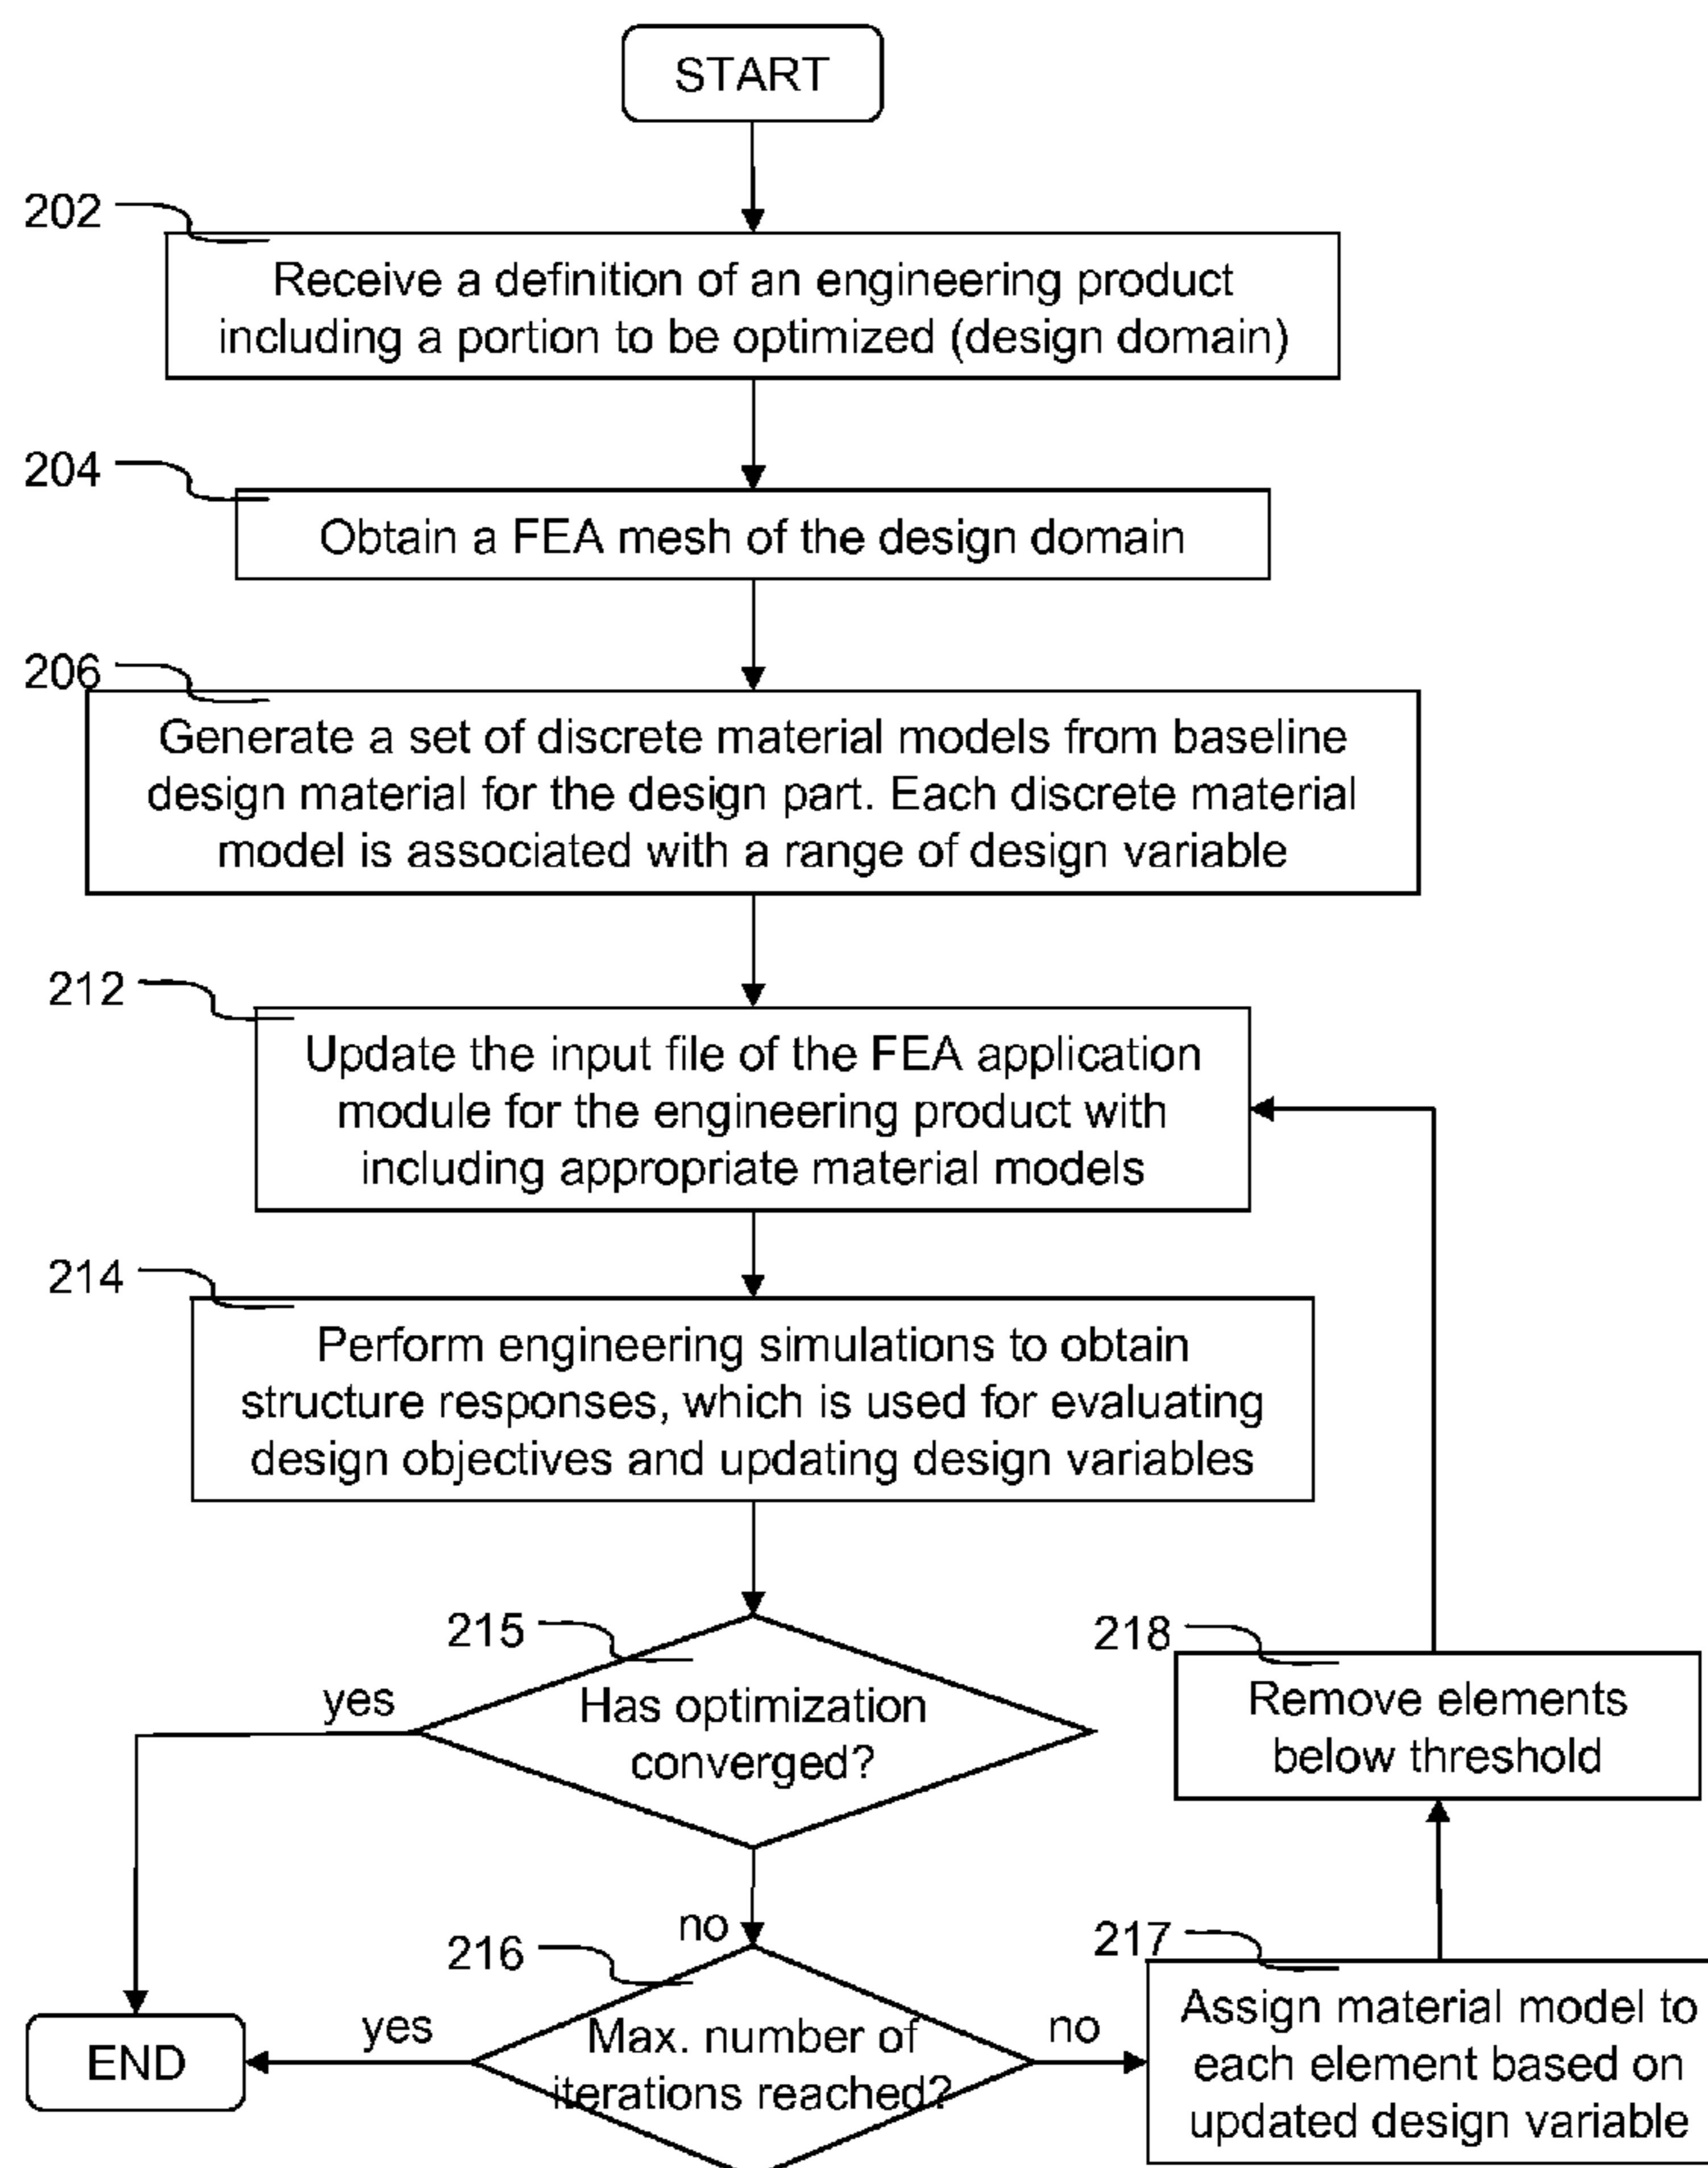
START

202

Receive a definition of an engineering product including a portion to be optimized (design domain)

204

Obtain a FEA mesh of the design domain

206

Generate a set of discrete material models from baseline design material for the design part. Each discrete material model is associated with a range of design variable

212

Update the input file of the FEA application module for the engineering product with including appropriate material models

214

Perform engineering simulations to obtain structure responses, which is used for evaluating design objectives and updating design variables

215

Has optimization converged?

yes

no

218

Remove elements below threshold

216

Max. number of iterations reached?

yes

no

END

217

Assign material model to each element based on updated design variable